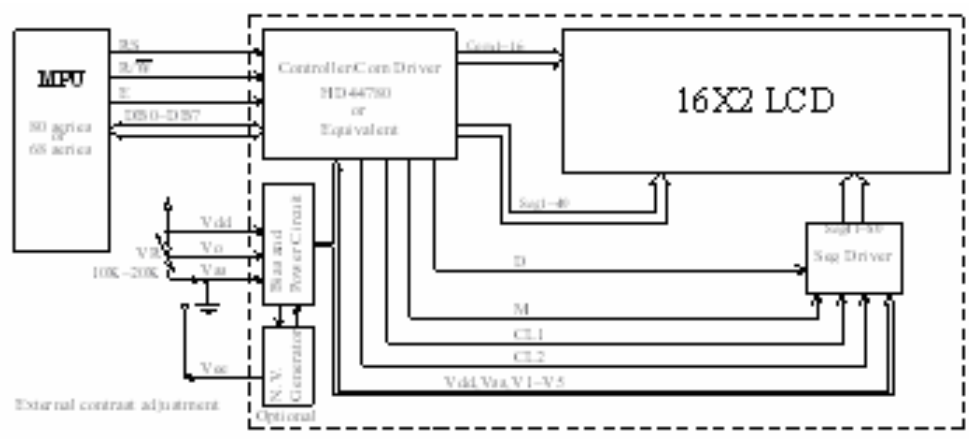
MPU

80 series
or
68 series

RS
R/W
E
DB0~DB7

Controller/Com Driver
HD44780
or
Equivalent

Com1~16

16X2 LCD

Seg1~40

Seg1~80

Seg Driver

Vdd
Vo
Vss
VR
10K~20K

Bias and Power Circuit

N.V. Generator

Optional

Vee

D
M
CL1
CL2
Vdd,Vss,V1~V5

External contrast adjustment